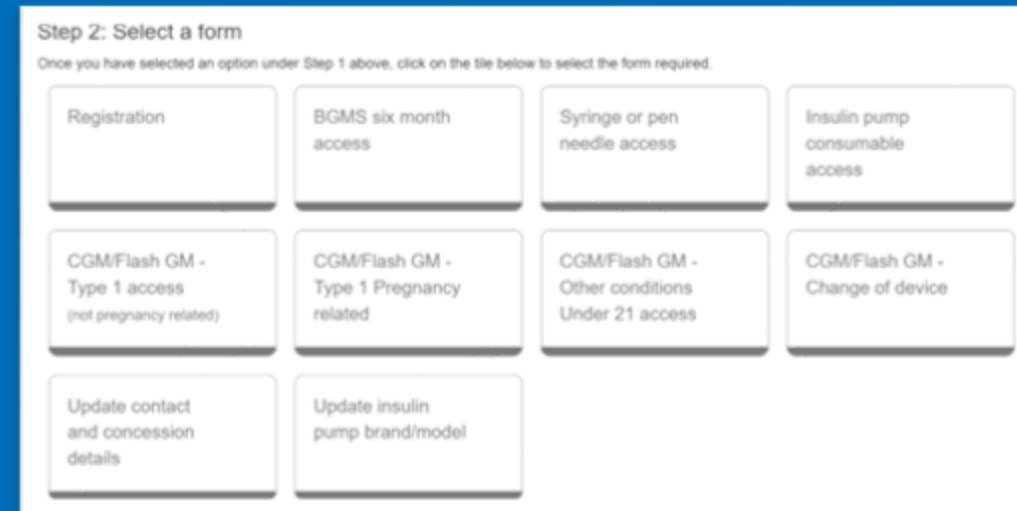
Step 2: Select a form

Once you have selected an option under Step 1 above, click on the tile below to select the form required.

Registration

BGMS six month access

Syringe or pen needle access

Insulin pump consumable access

CGM/Flash GM - Type 1 access (not pregnancy related)

CGM/Flash GM - Type 1 Pregnancy related

CGM/Flash GM - Other conditions Under 21 access

CGM/Flash GM - Change of device

Update contact and concession details

Update insulin pump brand/model